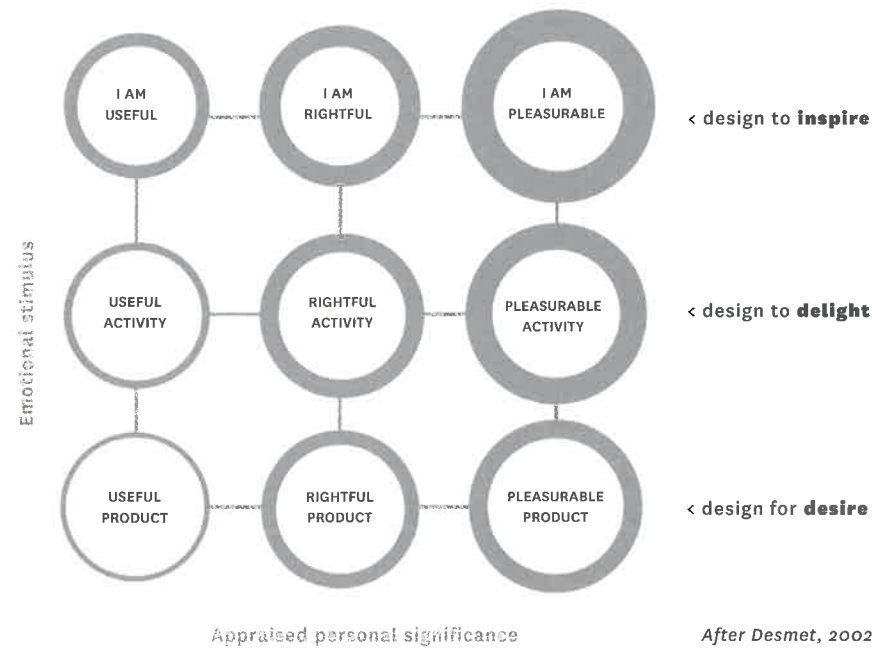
Emotional stimulus

I AM USEFUL

I AM RIGHTFUL

I AM PLEASURABLE

< design to **inspire**

USEFUL ACTIVITY

RIGHTFUL ACTIVITY

PLEASURABLE ACTIVITY

< design to **delight**

USEFUL PRODUCT

RIGHTFUL PRODUCT

PLEASURABLE PRODUCT

< design for **desire**

Appraised personal significance

*After Desmet, 2002*